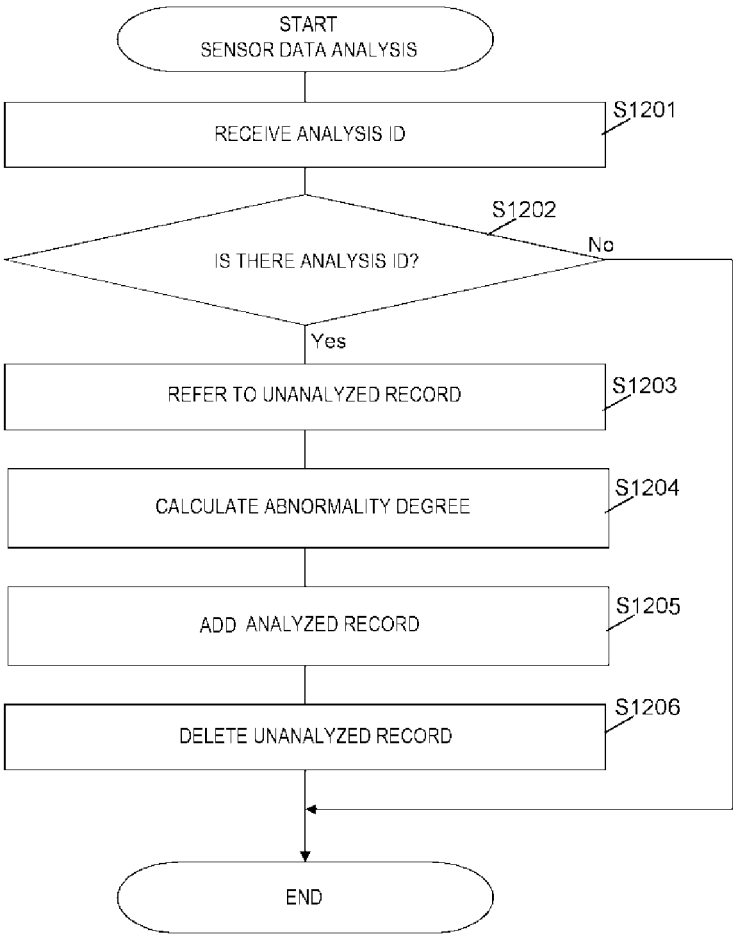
START
SENSOR DATA ANALYSIS

RECEIVE ANALYSIS ID

S1201

S1202

IS THERE ANALYSIS ID?

No

Yes

REFER TO UNANALYZED RECORD

S1203

CALCULATE ABNORMALITY DEGREE

S1204

ADD ANALYZED RECORD

S1205

DELETE UNANALYZED RECORD

S1206

END